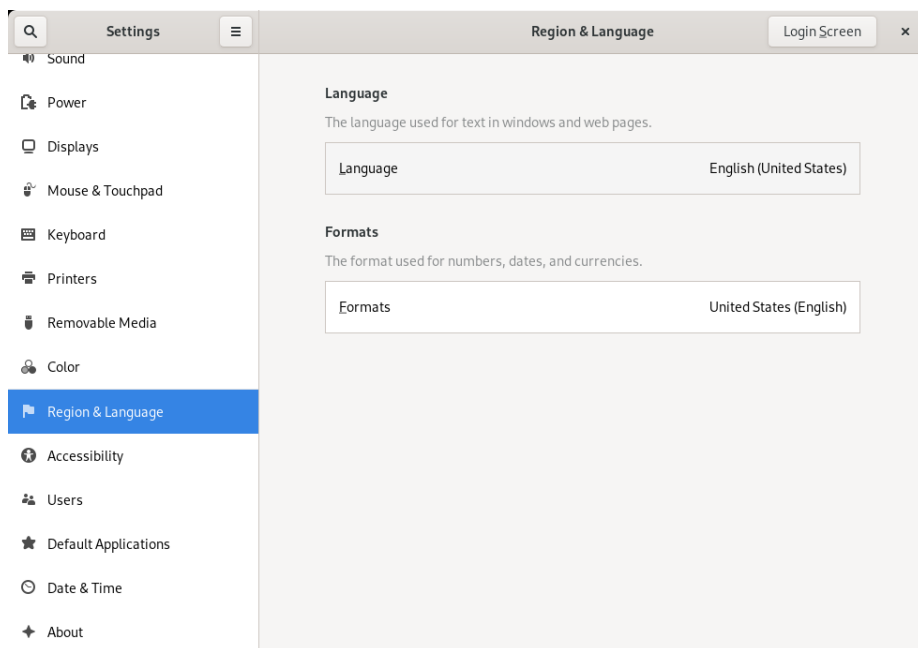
Settings

Region & Language

Login Screen

×

Sound

Power

Displays

Mouse & Touchpad

Keyboard

Printers

Removable Media

Color

Region & Language

Accessibility

Users

Default Applications

Date & Time

About

Language

The language used for text in windows and web pages.

Language English (United States)

Formats

The format used for numbers, dates, and currencies.

Formats United States (English)